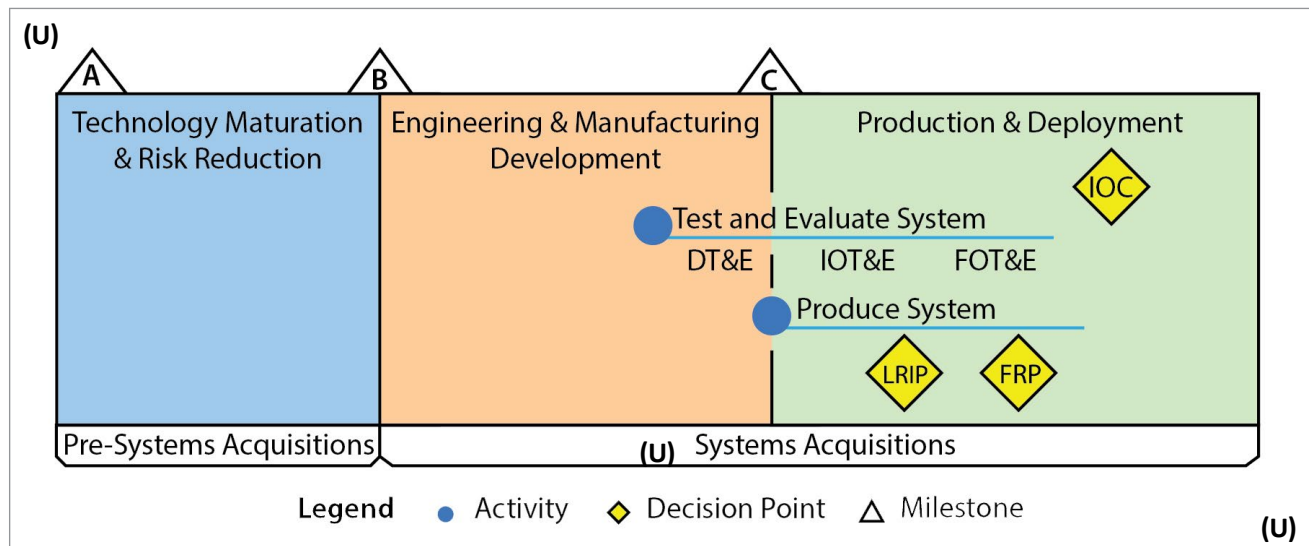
(U)

A

B

C

Technology Maturation & Risk Reduction

Engineering & Manufacturing Development

Production & Deployment

IOC

Test and Evaluate System

DT&E

IOT&E

FOT&E

Produce System

LRIP

FRP

Pre-Systems Acquisitions

(U)

Systems Acquisitions

Legend

Activity

Decision Point

Milestone

(U)